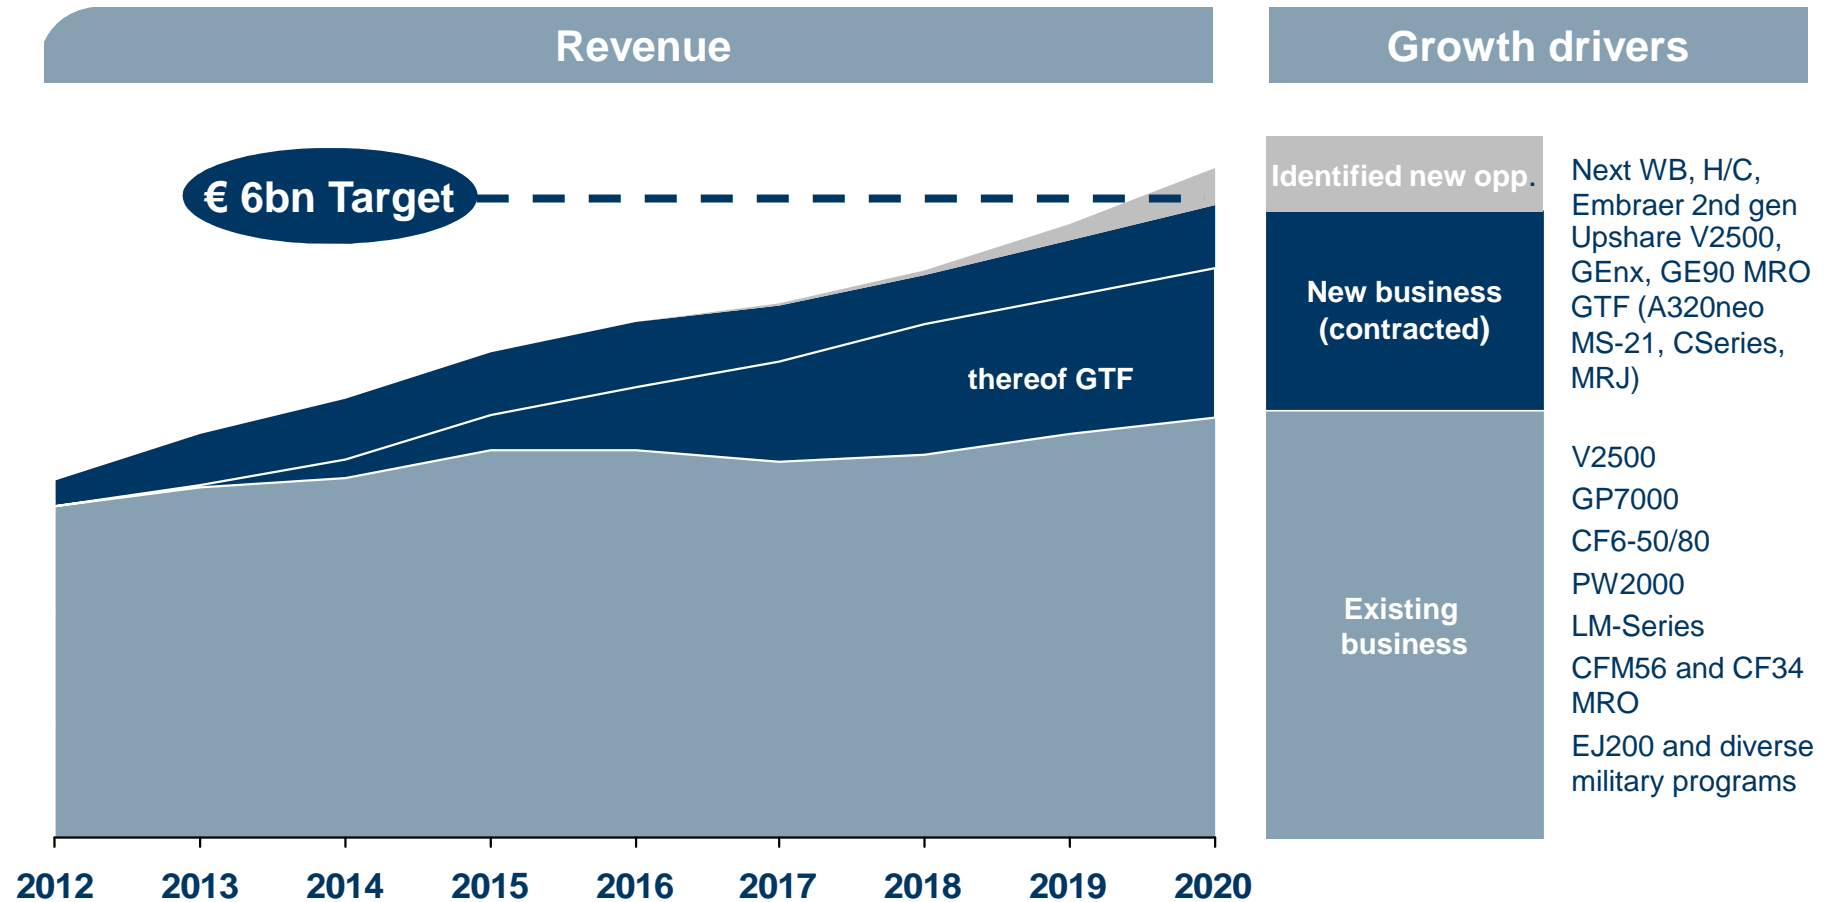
Revenue

€ 6bn Target

thereof GTF

2012 2013 2014 2015 2016 2017 2018 2019 2020

Growth drivers

Identified new opp.

Next WB, H/C, Embraer 2nd gen Upshare V2500, GEnx, GE90 MRO

New business (contracted)

GTF (A320neo MS-21, CSeries, MRJ)

Existing business

V2500

GP7000

CF6-50/80

PW2000

LM-Series

CFM56 and CF34 MRO

EJ200 and diverse military programs